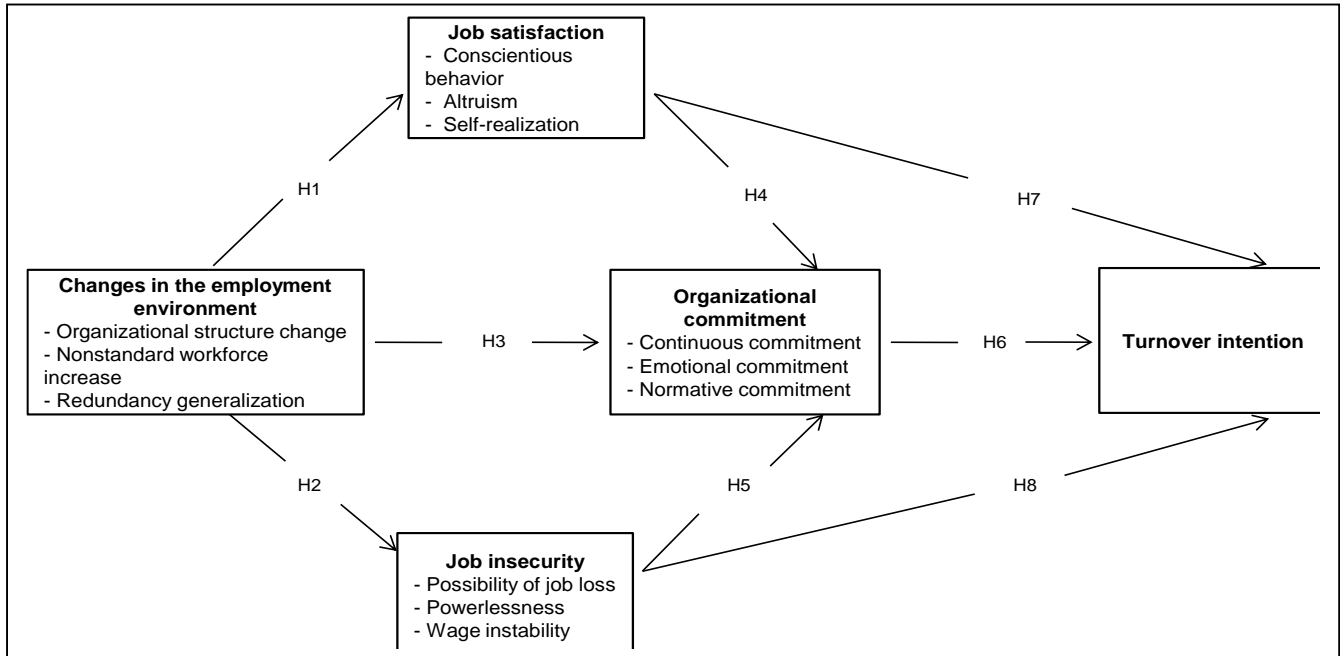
Job satisfaction
- Conscientious behavior
- Altruism
- Self-realization

H1

H4

H7

Changes in the employment environment
- Organizational structure change
- Nonstandard workforce increase
- Redundancy generalization

H3

Organizational commitment
- Continuous commitment
- Emotional commitment
- Normative commitment

H6

Turnover intention

H2

H5

H8

Job insecurity
- Possibility of job loss
- Powerlessness
- Wage instability